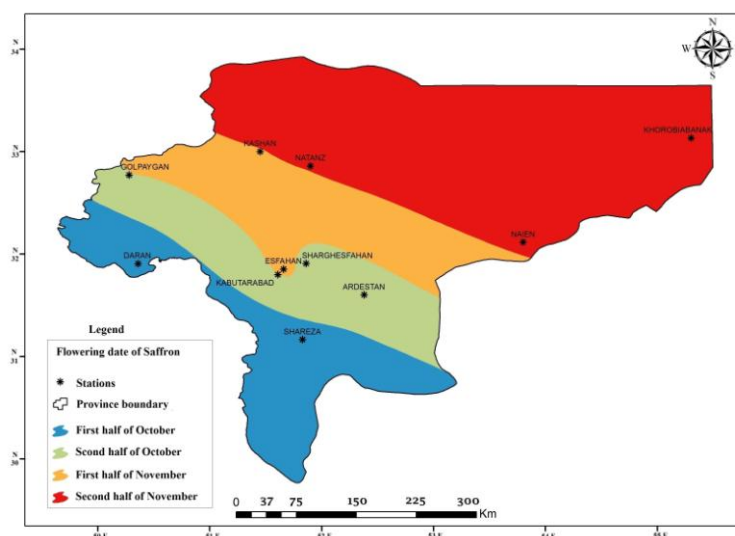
N
W
E
S

34 N
33 N
32 N
31 N
30 N

KASHAN
NATANZ
KHOROBIABANAK
GOLPAYGAN
NAIEN
DARAN
ESFAHAN
SHARGHESFAHAN
KABUTARABAD
ARDESTAN
SHAREZA

Legend
Flowering date of Saffron
Stations
Province boundary
First half of October
Scond half of October
First half of November
Second half of November

0 37 75 150 225 300
Km

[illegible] E
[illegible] E
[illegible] E
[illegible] E
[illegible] E
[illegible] E